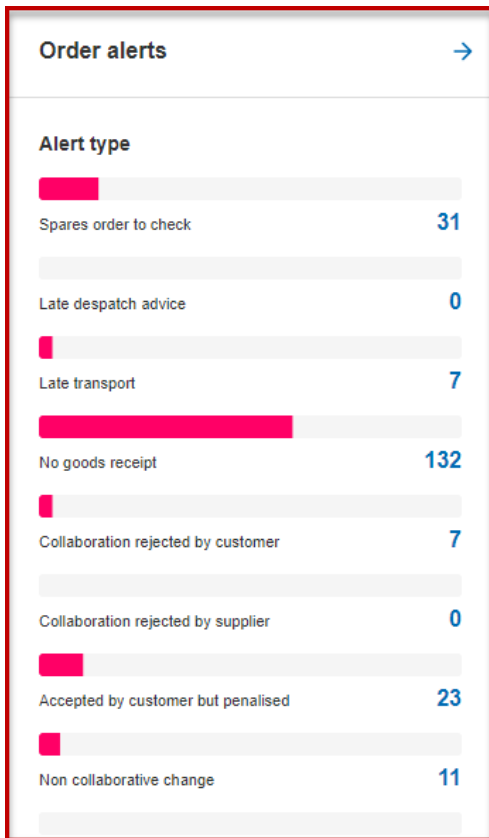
Order alerts →

Alert type

Spares order to check 31

Late despatch advice 0

Late transport 7

No goods receipt 132

Collaboration rejected by customer 7

Collaboration rejected by supplier 0

Accepted by customer but penalised 23

Non collaborative change 11